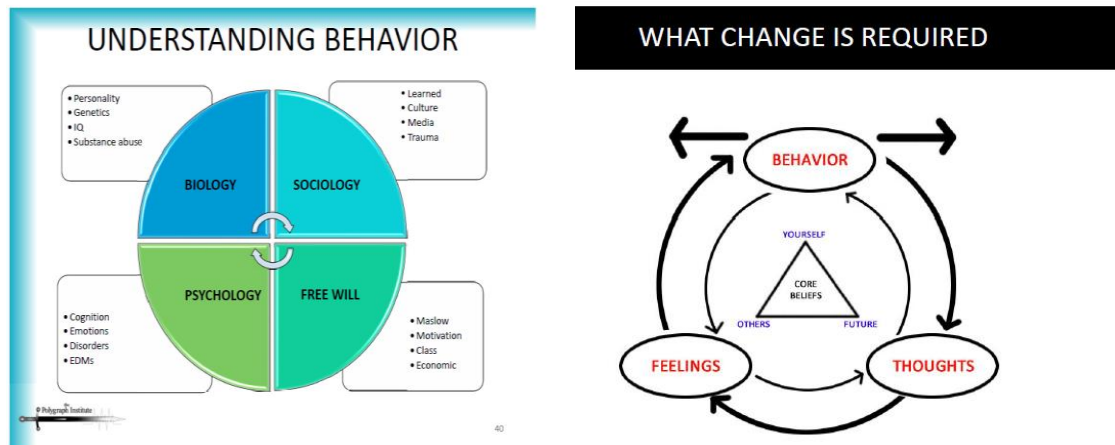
UNDERSTANDING BEHAVIOR

• Personality
• Genetics
• IQ
• Substance abuse

• Learned
• Culture
• Media
• Trauma

BIOLOGY

SOCIOLOGY

PSYCHOLOGY

FREE WILL

• Cognition
• Emotions
• Disorders
• EDMs

• Maslow
• Motivation
• Class
• Economic

© Polygraph Institute

40

WHAT CHANGE IS REQUIRED

BEHAVIOR

YOURSELF

CORE BELIEFS

OTHERS

FUTURE

FEELINGS

THOUGHTS